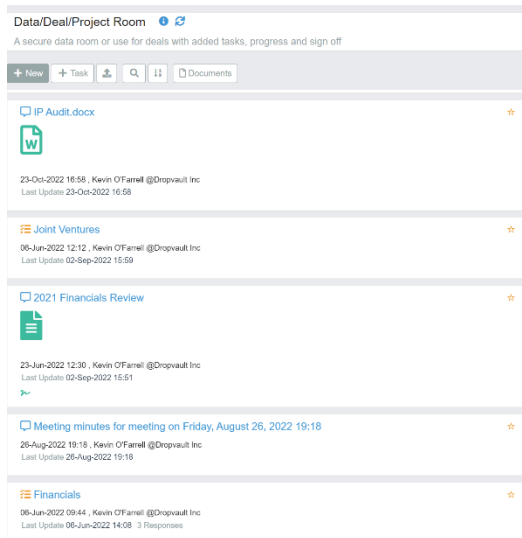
Data/Deal/Project Room

A secure data room or use for deals with added tasks, progress and sign off

+ New | + Task | Documents

IP Audit.docx

W

23-Oct-2022 16:58 , Kevin O'Farrell @Dropvault Inc
Last Update 23-Oct-2022 16:58

Joint Ventures

06-Jun-2022 12:12 , Kevin O'Farrell @Dropvault Inc
Last Update 02-Sep-2022 15:59

2021 Financials Review

23-Jun-2022 12:30 , Kevin O'Farrell @Dropvault Inc
Last Update 02-Sep-2022 15:51

Meeting minutes for meeting on Friday, August 26, 2022 19:18

26-Aug-2022 19:18 , Kevin O'Farrell @Dropvault Inc
Last Update 26-Aug-2022 19:18

Financials

06-Jun-2022 09:44 , Kevin O'Farrell @Dropvault Inc
Last Update 06-Jun-2022 14:08 3 Responses